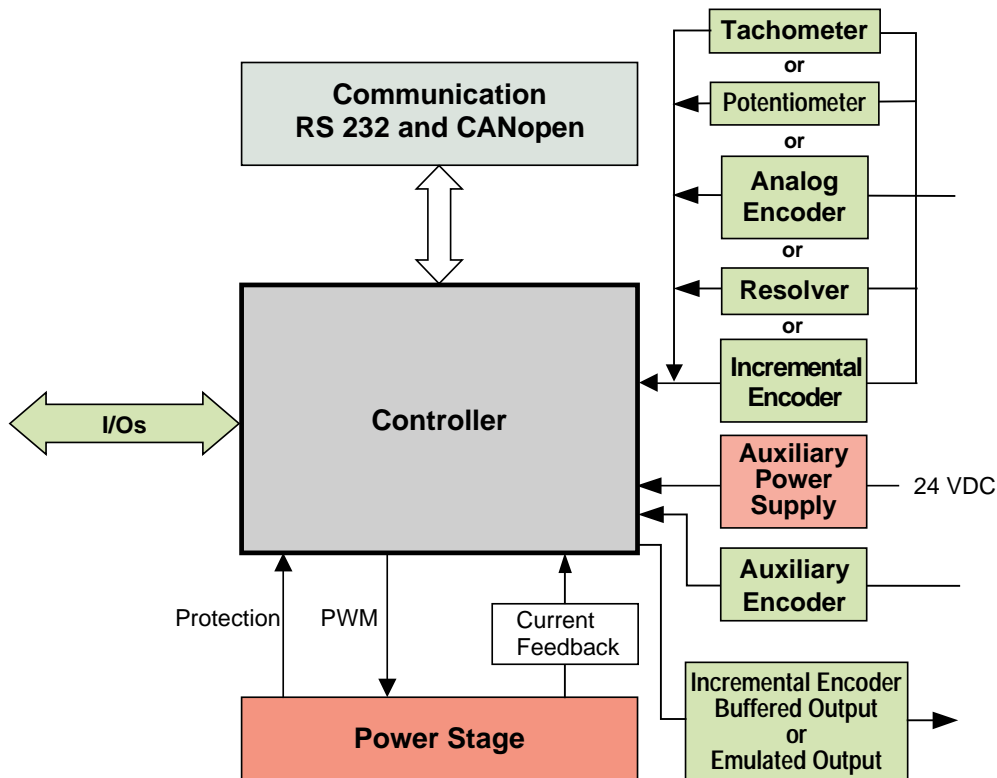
Tachometer
or
Potentiometer
or
Analog Encoder
or
Resolver
or
Incremental Encoder

Communication
RS 232 and CANopen

I/Os

Controller

Auxiliary Power Supply

24 VDC

Auxiliary Encoder

Protection

PWM

Current Feedback

Power Stage

Incremental Encoder Buffered Output
or
Emulated Output